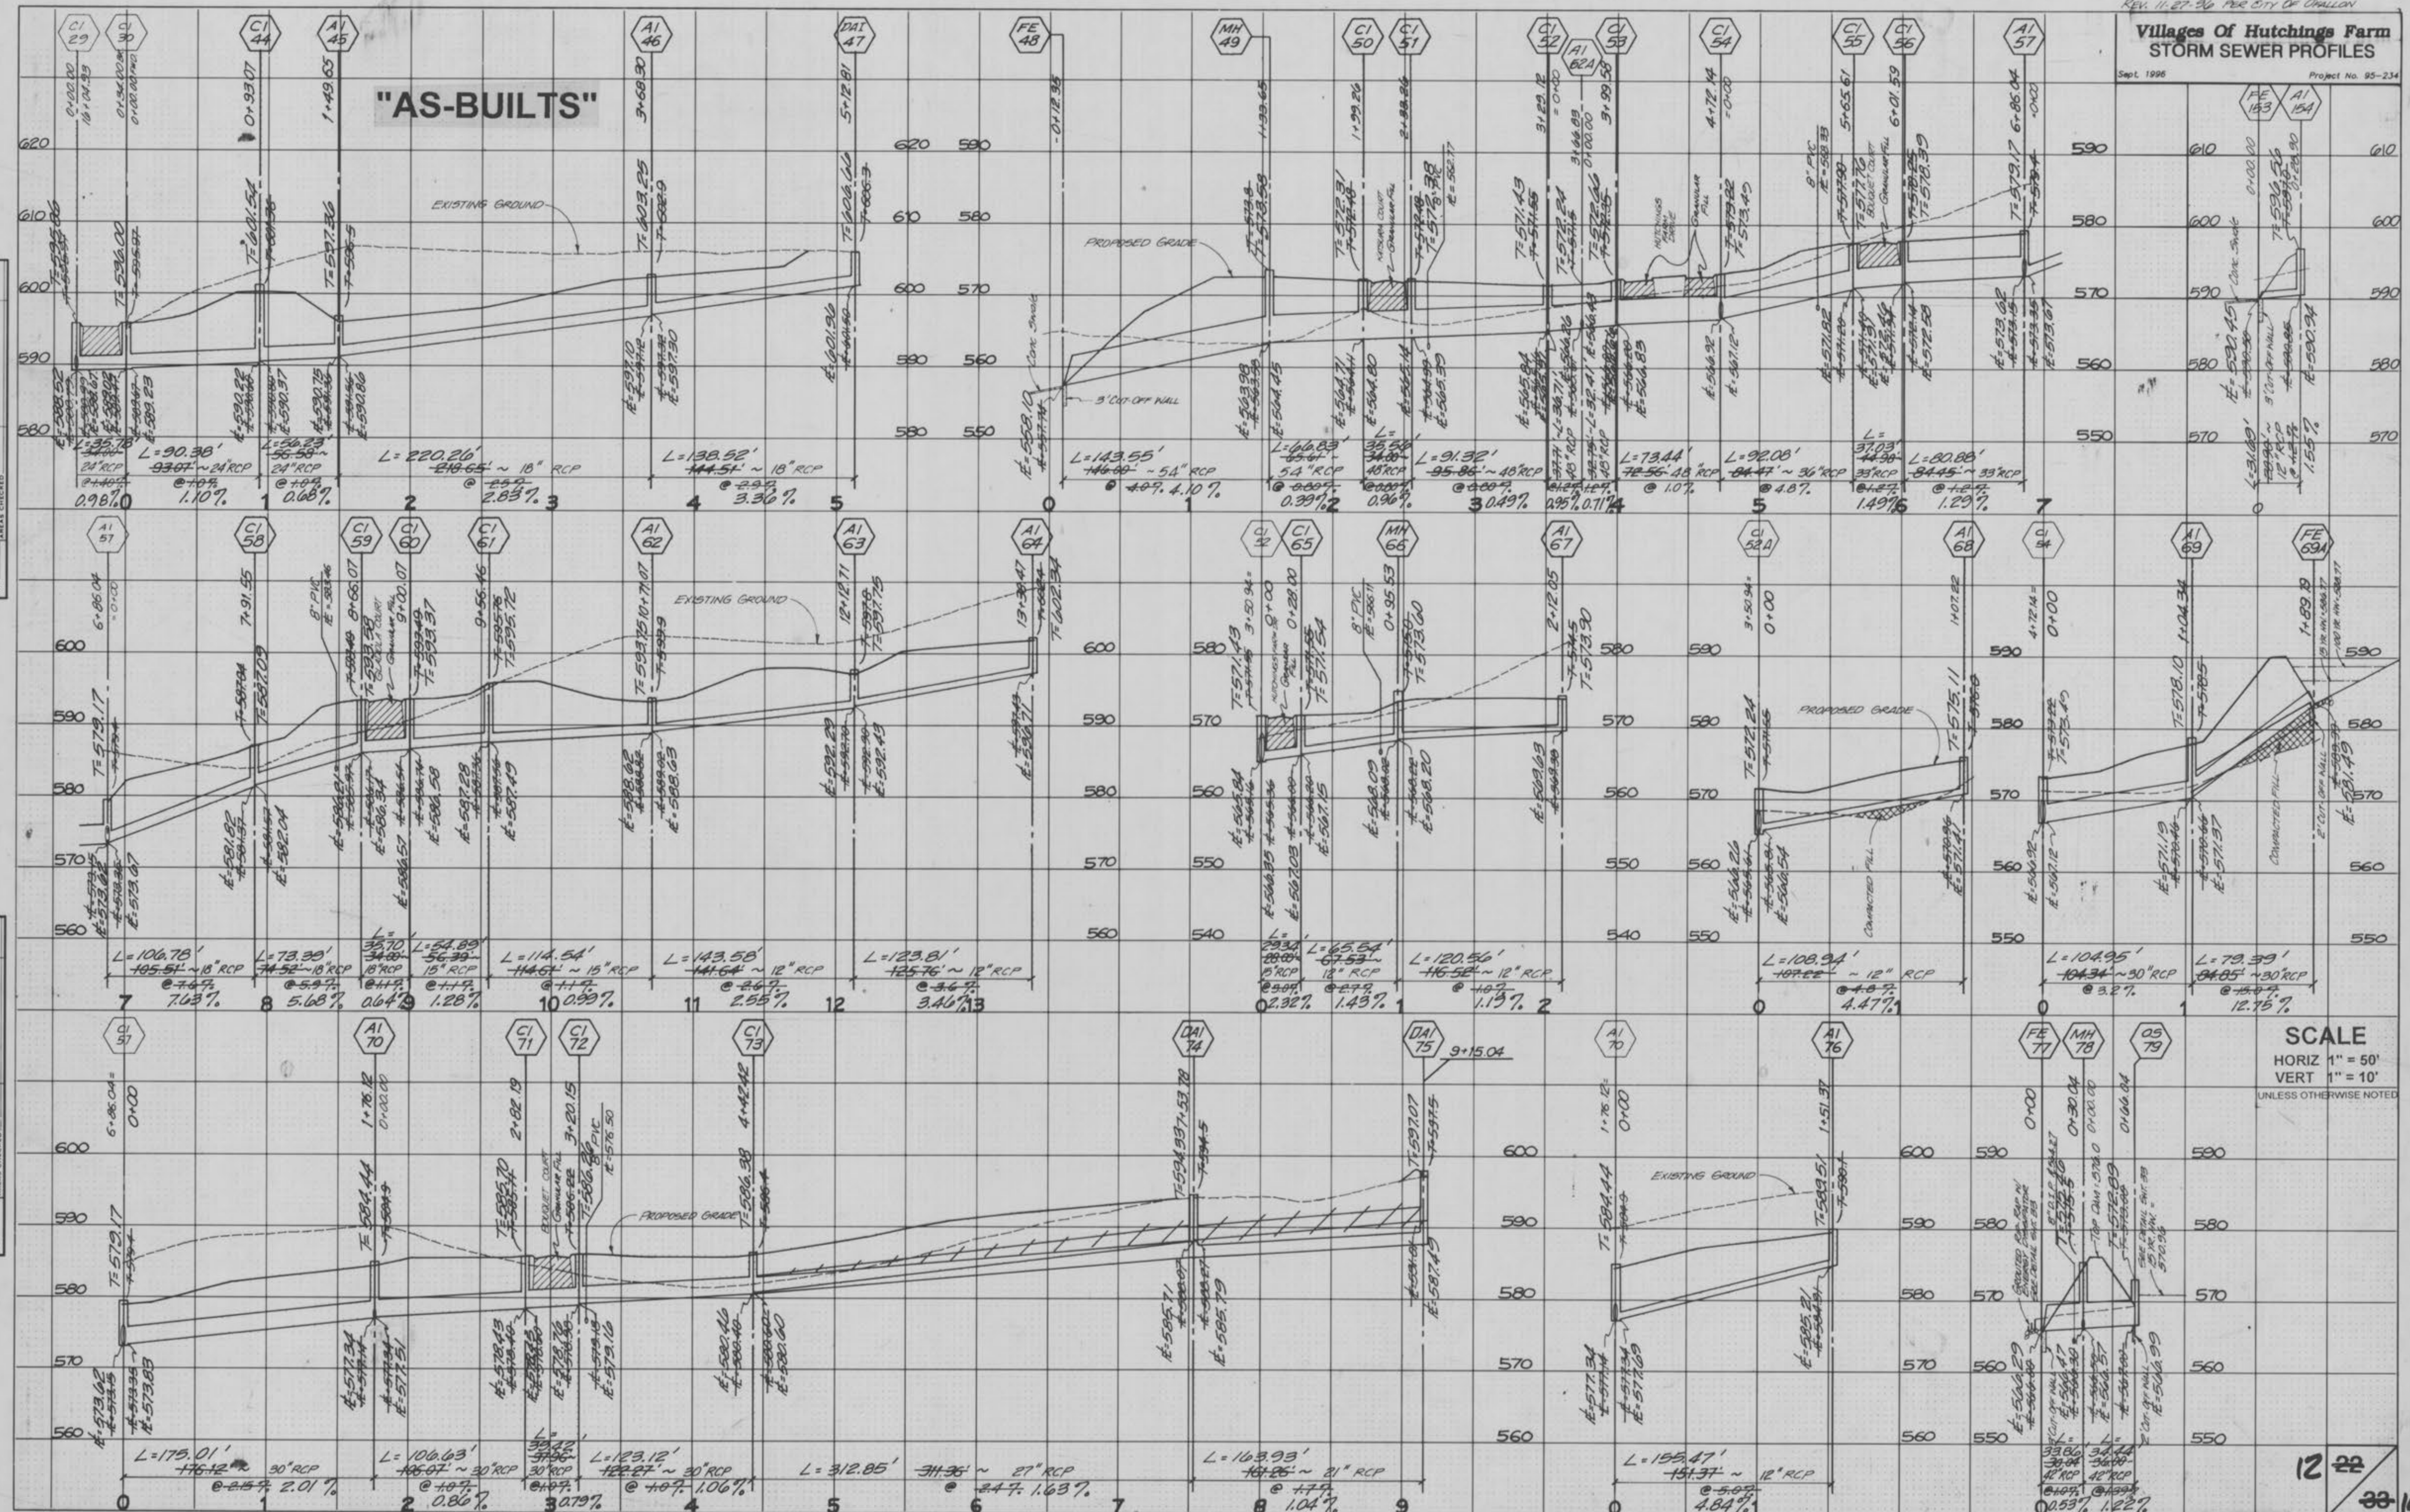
REV. 11-27-96 PER CITY OF O'FALLON

Villages Of Hutchings Farm
STORM SEWER PROFILES

Sept. 1996

Project No. 95-234

"AS-BUILTS"

CI 29
CI 30
CI 44
AI 45
AI 46
DAI 47
FE 48
MH 49
CI 50
CI 51
CI 52
AI 62A
CI 53
CI 54
CI 55
CI 56
AI 57
FE 153
AI 154

EXISTING GROUND
PROPOSED GRADE
3' CUT-OFF WALL

L=35.78' 24"RCP 0.98%
L=90.38' ~24"RCP 1.10%
L=56.23' 24"RCP 0.68%
L=220.26' ~ 18" RCP 2.83%
L=138.52' ~ 18" RCP 3.36%
L=143.55' ~54" RCP 4.10%
L=66.83' 54"RCP 0.39%
L=35.56' 48"RCP 0.96%
L=91.32' ~48"RCP 0.49%
L=73.44' 48" RCP @ 1.0%
L=92.08' ~ 36"RCP @ 4.8%
L=37.03' 33"RCP 1.49%
L=80.86' ~ 33"RCP 1.29%

AI 57
CI 58
CI 59
CI 60
CI 61
AI 62
AI 63
AI 64
CI 52
CI 65
MH 66
AI 67
CI 52A
AI 68
CI 54
AI 69
FE 69A

L=106.78' ~18" RCP 7.63%
L=73.33' 18"RCP 5.68%
L=34.70' 18"RCP 0.64%
L=54.89' 15" RCP 1.28%
L=114.54' ~ 15" RCP 0.99%
L=143.58' ~ 12" RCP 2.55%
L=123.81' ~ 12" RCP 3.46%
L=29.32' 15"RCP 2.32%
L=65.54' 12" RCP 1.43%
L=120.56' ~ 12" RCP 1.13%
L=108.94' ~ 12" RCP 4.47%
L=104.95' ~30"RCP @ 3.2%
L=79.39' ~30"RCP 12.75%

CI 57
AI 70
CI 71
CI 72
CI 73
DAI 74
DAI 75
9+15.04
AI 70
AI 76
FE 77
MH 78
OS 79

L=175.01' 30"RCP 2.01%
L=106.63' ~30"RCP 0.86%
L=39.42' 30"RCP 0.79%
L=123.12' ~ 30"RCP 1.06%
L=312.85' ~ 27" RCP 1.63%
L=163.93' ~ 21" RCP 1.04%
L=155.47' ~ 12" RCP 4.84%
L=33.86' 42"RCP 0.53%
L=34.44' 42"RCP 1.22%

SCALE
HORIZ 1" = 50'
VERT 1" = 10'
UNLESS OTHERWISE NOTED

12 22